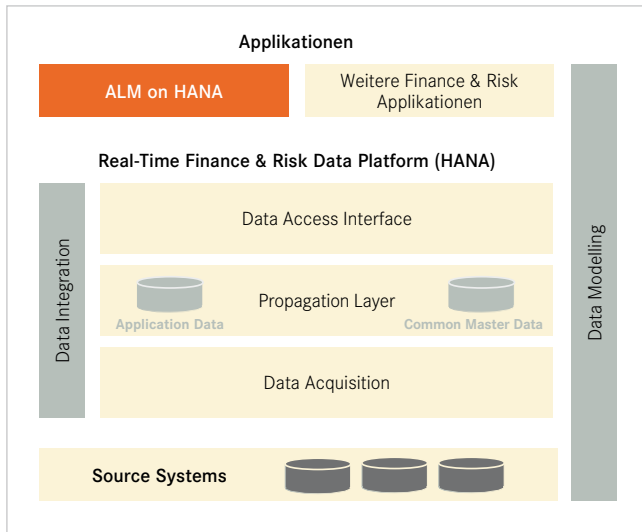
Applikationen

ALM on HANA

Weitere Finance & Risk Applikationen

Data Modelling

Real-Time Finance & Risk Data Platform (HANA)

Data Integration

Data Access Interface

Propagation Layer

Application Data

Common Master Data

Data Acquisition

Source Systems